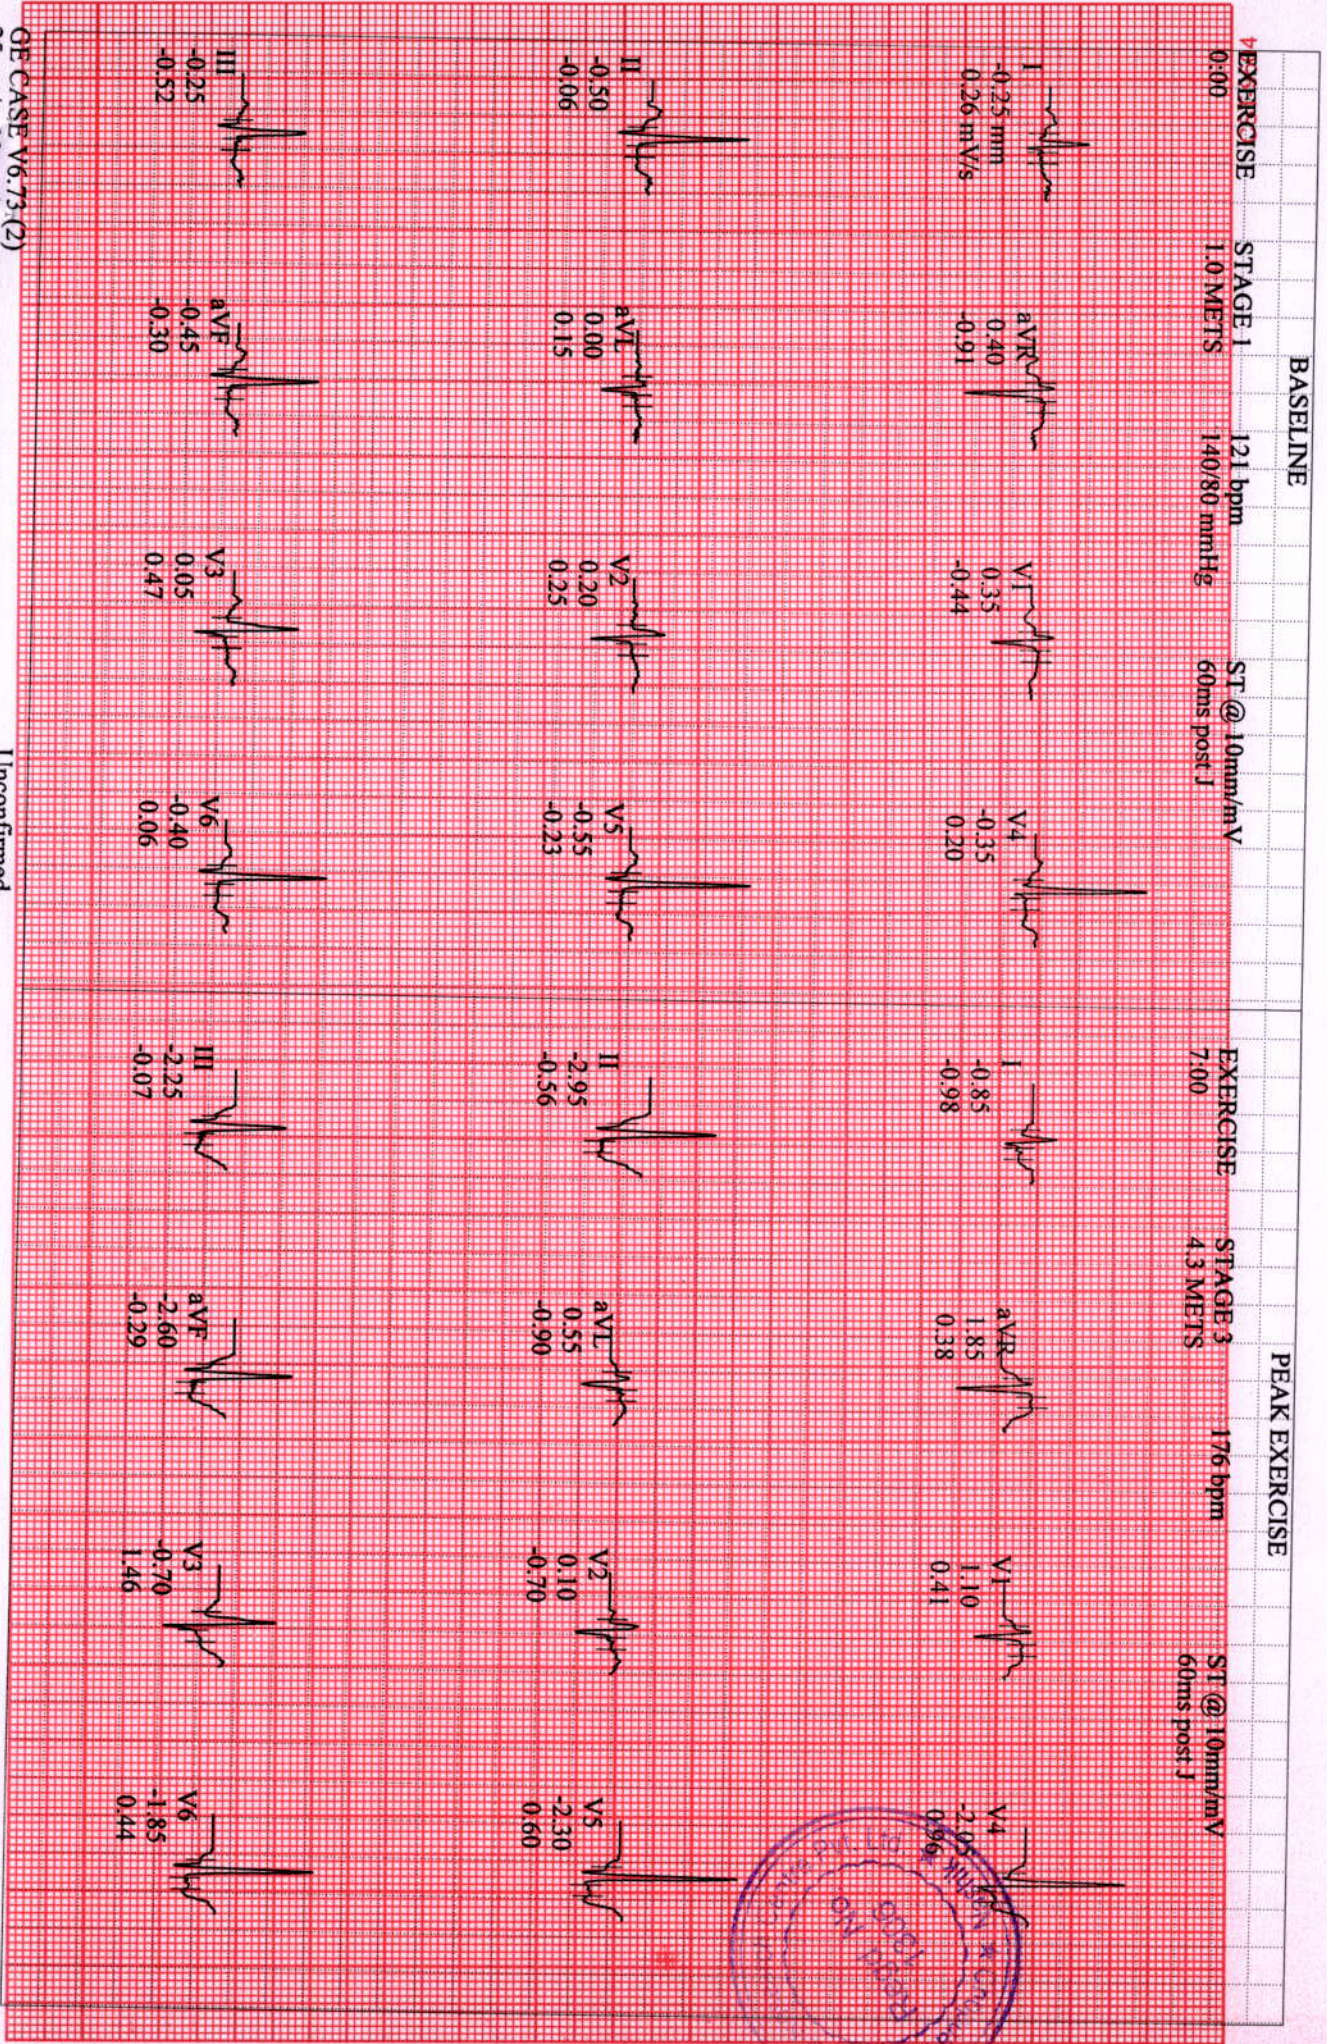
BASELINE

EXERCISE 0:00 STAGE 1 1.0 METS 121 bpm 140/80 mmHg ST @ 10mm/mV 60ms post J

I -0.25 mm 0.26 mV/s
aVR 0.40 -0.91
V1 0.35 -0.44
V4 -0.35 0.20

II -0.50 -0.06
aVL 0.00 0.15
V2 0.20 0.25
V5 -0.55 -0.23

II -0.25 -0.52
aVF -0.45 -0.30
V3 0.05 0.47
V6 -0.40 0.06

PEAK EXERCISE

EXERCISE 7:00 STAGE 3 4.3 METS 176 bpm ST @ 10mm/mV 60ms post J

I -0.85 -0.98
aVR 1.85 0.38
V1 1.10 0.41
V4 -2.0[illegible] 0.56

II -2.95 -0.56
aVL 0.55 -0.90
V2 0.10 -0.70
V5 -2.30 0.60

III -2.25 -0.07
aVF -2.60 -0.29
V3 -0.70 1.46
V6 -1.85 0.44

QE CASE V6.73 (2)

Unconfirmed